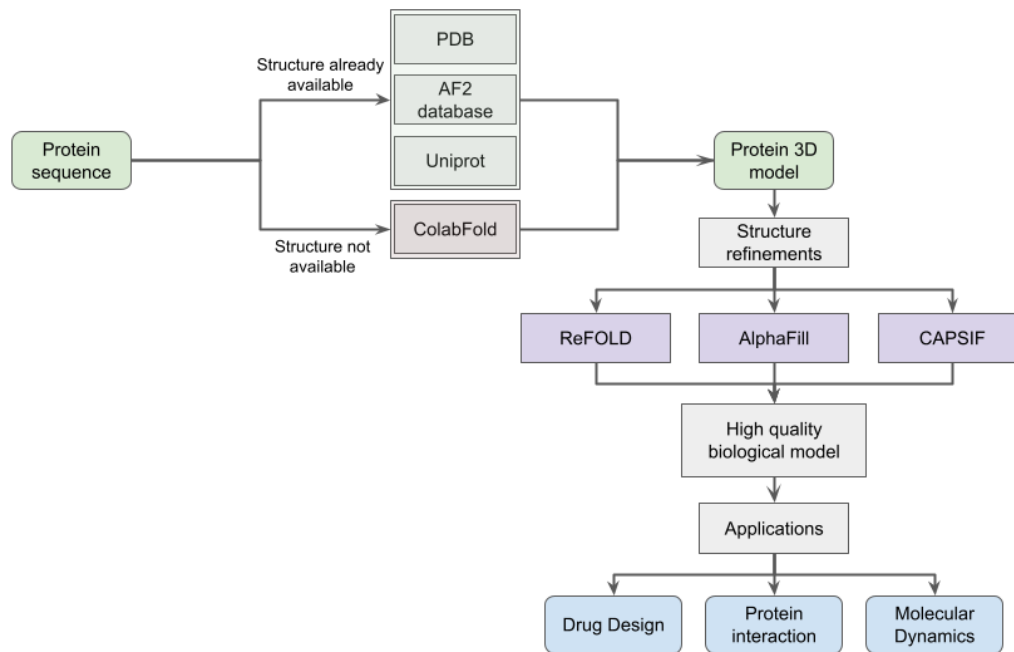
Protein sequence

Structure already available

PDB

AF2 database

Uniprot

Structure not available

ColabFold

Protein 3D model

Structure refinements

ReFOLD

AlphaFill

CAPSIF

High quality biological model

Applications

Drug Design

Protein interaction

Molecular Dynamics